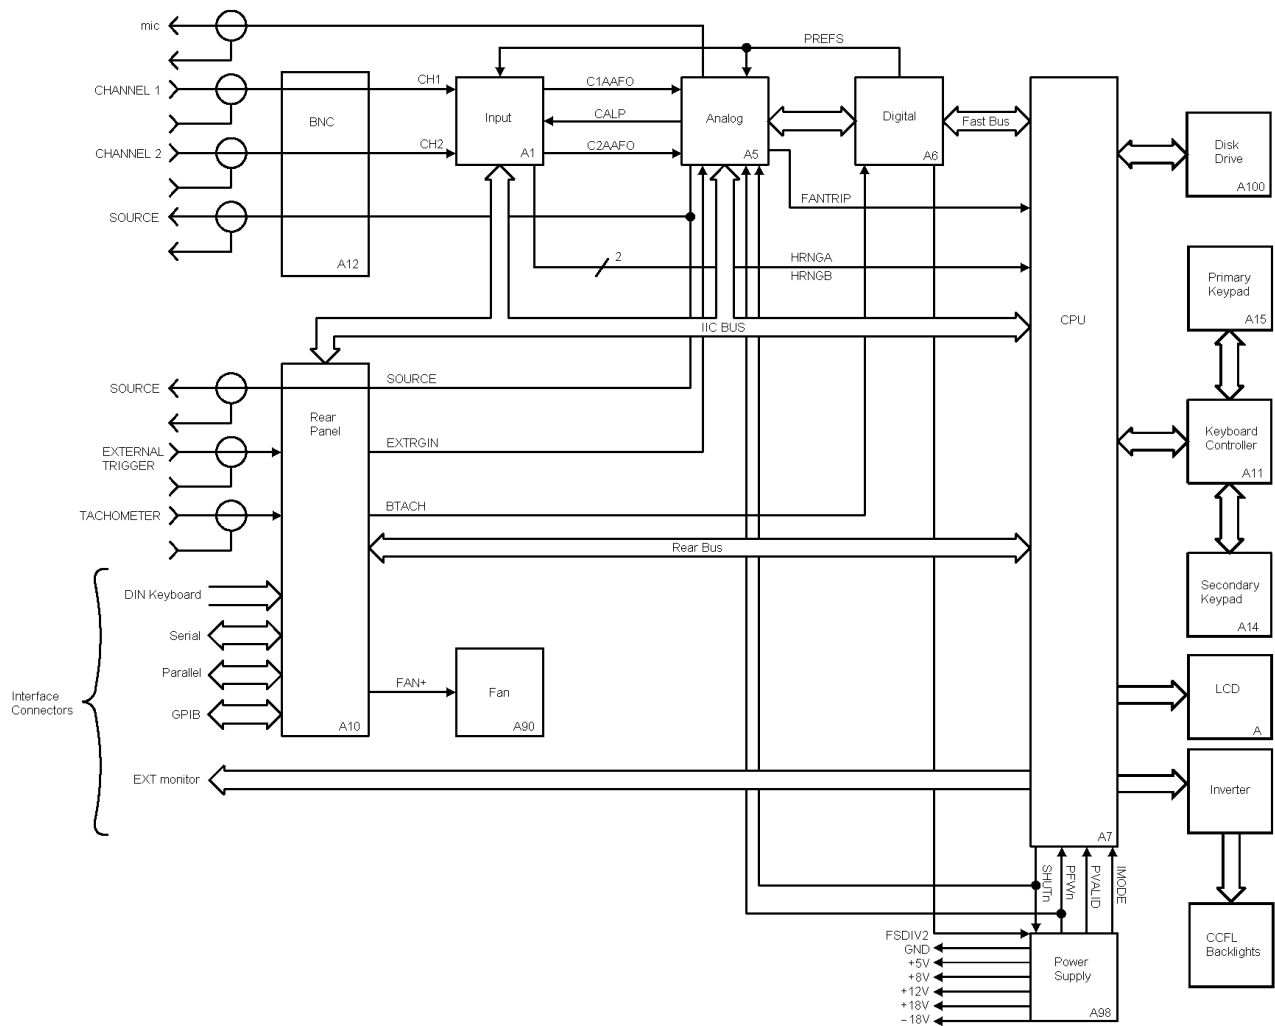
mic

CHANNEL 1

CHANNEL 2

SOURCE

BNC

A12

CH1

CH2

Input

A1

C1AAFO

CALP

C2AAFO

PREFS

Analog

A5

Digital

A6

Fast Bus

FANTRIP

2

HRNGA

HRNGB

IIC BUS

CPU

Disk Drive

A100

Primary Keypad

A15

Keyboard Controller

A11

Secondary Keypad

A14

LCD

A

Inverter

CCFL Backlights

SOURCE

EXTERNAL TRIGGER

TACHOMETER

Rear Panel

SOURCE

EXTRGIN

BTACH

Rear Bus

DIN Keyboard

Serial

Parallel

GPIB

Interface Connectors

A10

FAN+

Fan

A90

EXT monitor

A7

SHUTn

PFWn

PVALID

IMODE

FSDIV2

GND

+5V

+8V

+12V

+18V

−18V

Power Supply

A98